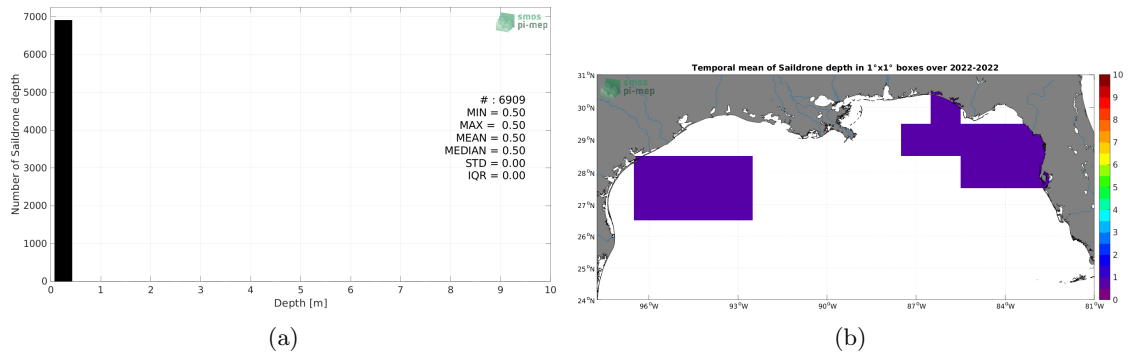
smos pi-mep

7000
6000
5000
4000
3000
2000
1000
0

Number of Saildrone depth

# : 6909
MIN = 0.50
MAX = 0.50
MEAN = 0.50
MEDIAN = 0.50
STD = 0.00
IQR = 0.00

0 1 2 3 4 5 6 7 8 9 10
Depth [m]

(a)

Temporal mean of Saildrone depth in 1°x1° boxes over 2022-2022

smos pi-mep

31°N
30°N
29°N
28°N
27°N
26°N
25°N
24°N

96°W 93°W 90°W 87°W 84°W 81°W

10
9
8
7
6
5
4
3
2
1
0

(b)